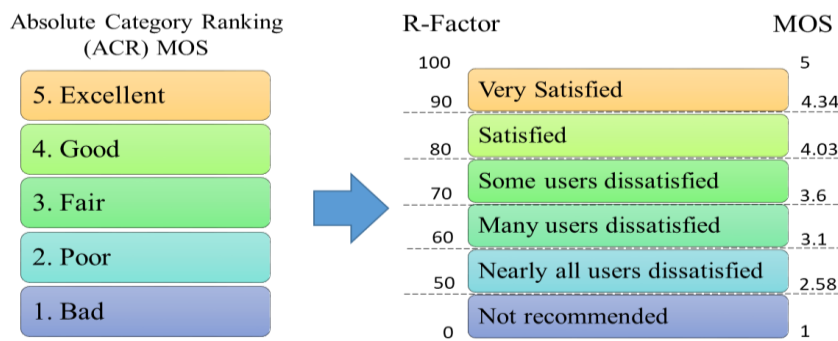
Absolute Category Ranking (ACR) MOS

5. Excellent

4. Good

3. Fair

2. Poor

1. Bad

R-Factor

MOS

100

5

Very Satisfied

90

4.34

Satisfied

80

4.03

Some users dissatisfied

70

3.6

Many users dissatisfied

60

3.1

Nearly all users dissatisfied

50

2.58

Not recommended

0

1